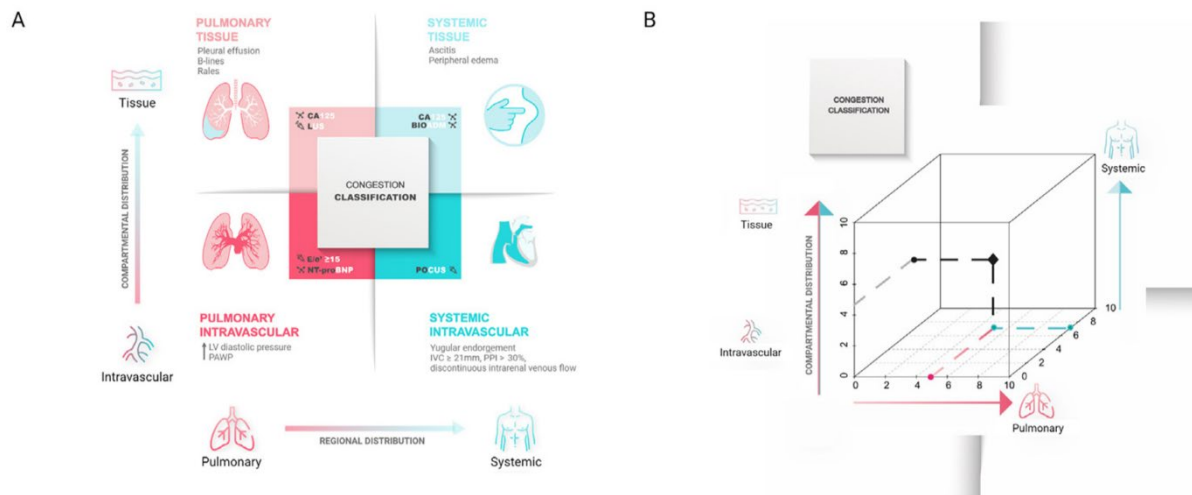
A

PULMONARY TISSUE
Pleural effusion
B-lines
Rales

SYSTEMIC TISSUE
Ascitis
Peripheral edema

Tissue

COMPARTMENTAL DISTRIBUTION

CA125
LUS

CA125
BIOIMP

CONGESTION
CLASSIFICATION

E/e' ≥15
NT-proBNP

POCUS

Intravascular

PULMONARY INTRAVASCULAR
↑LV diastolic pressure
PAWP

SYSTEMIC INTRAVASCULAR
Yugular endorgement
IVC ≥ 21mm, PPI > 30%,
discontinuous intrarenal venous flow

Pulmonary

REGIONAL DISTRIBUTION

Systemic

B

CONGESTION
CLASSIFICATION

Systemic

Tissue

COMPARTMENTAL DISTRIBUTION

Intravascular

10
8
6
4
2
0

0 2 4 6 8 10

10
8
6
4
2
0

Pulmonary